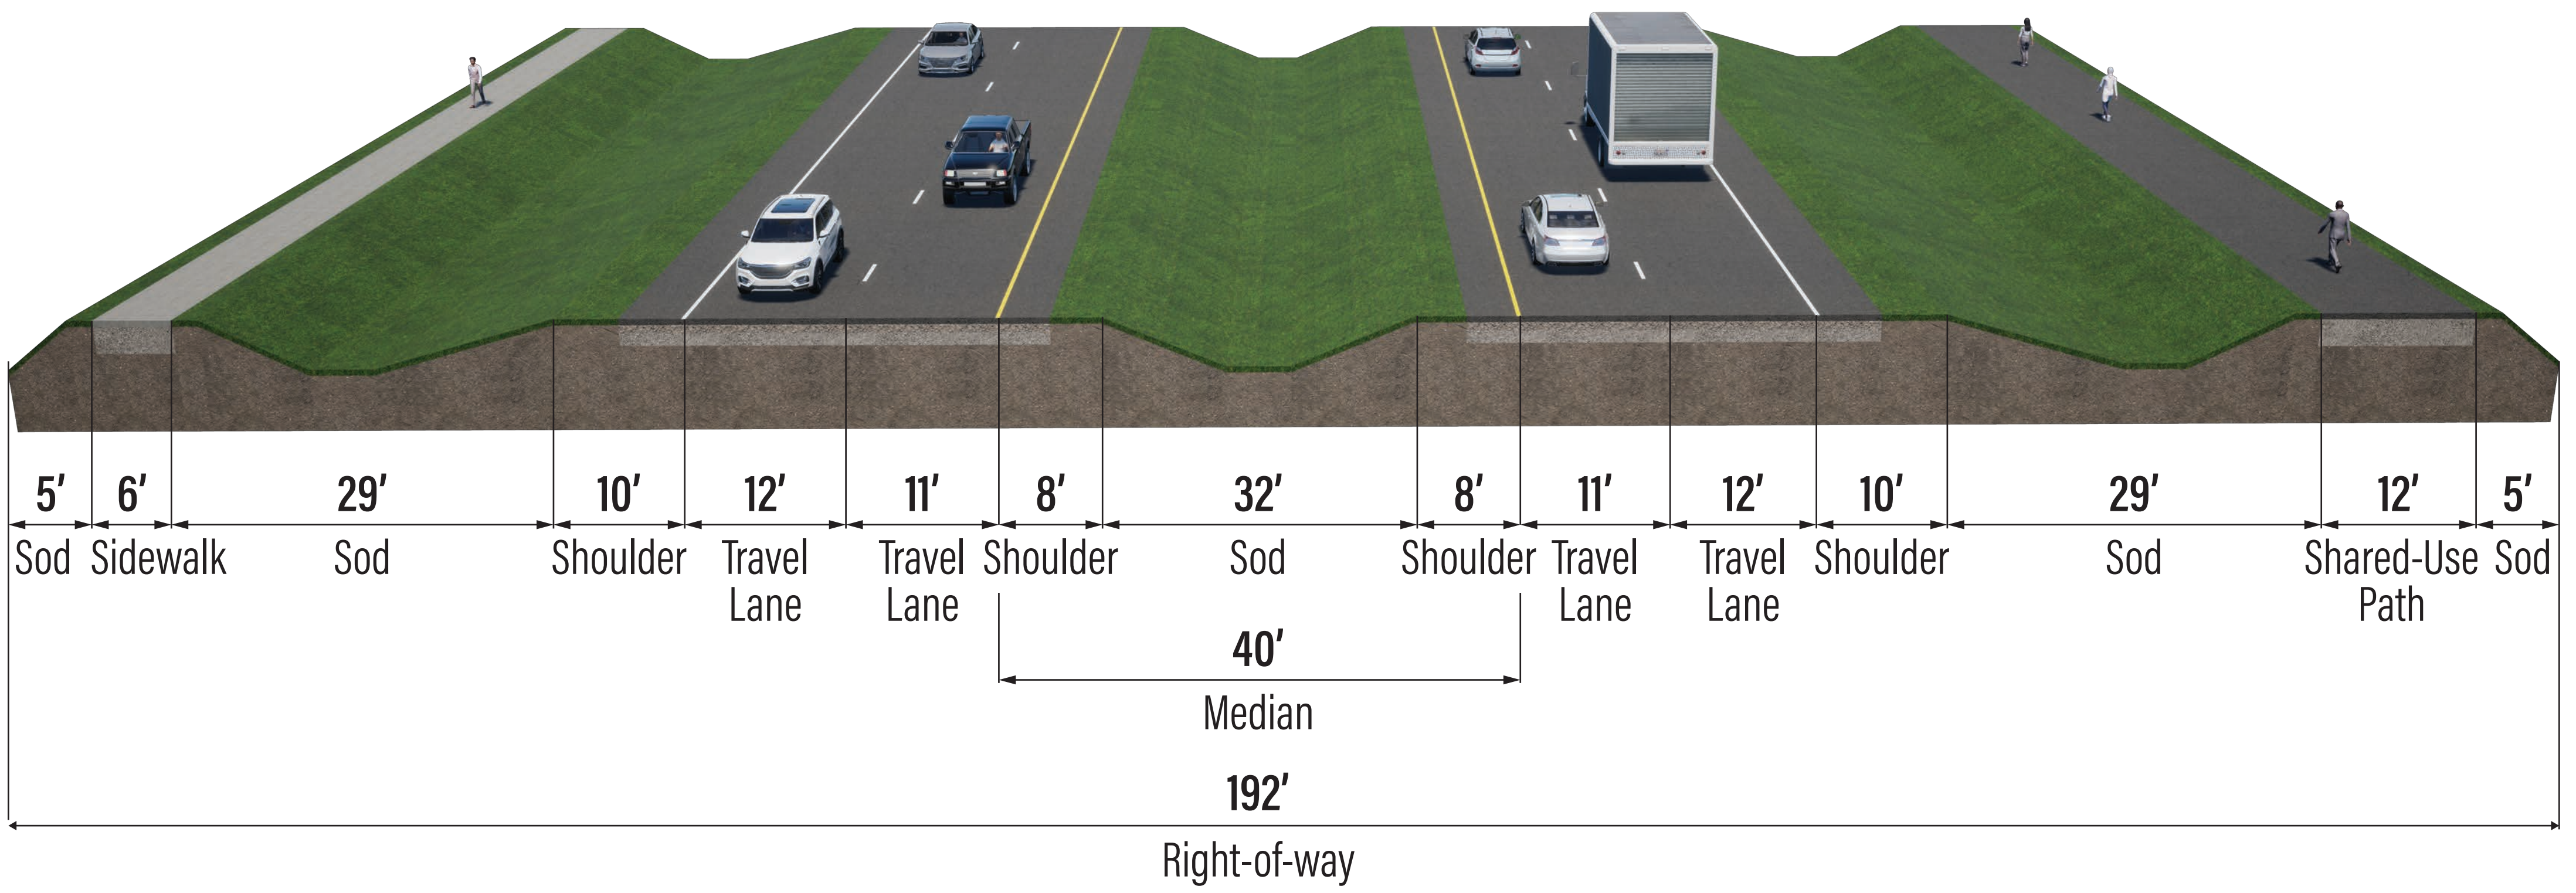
5′ Sod

6′ Sidewalk

29′ Sod

10′ Shoulder

12′ Travel Lane

11′ Travel Lane

8′ Shoulder

32′ Sod

8′ Shoulder

11′ Travel Lane

12′ Travel Lane

10′ Shoulder

29′ Sod

12′ Shared-Use Path

5′ Sod

40′
Median

192′
Right-of-way